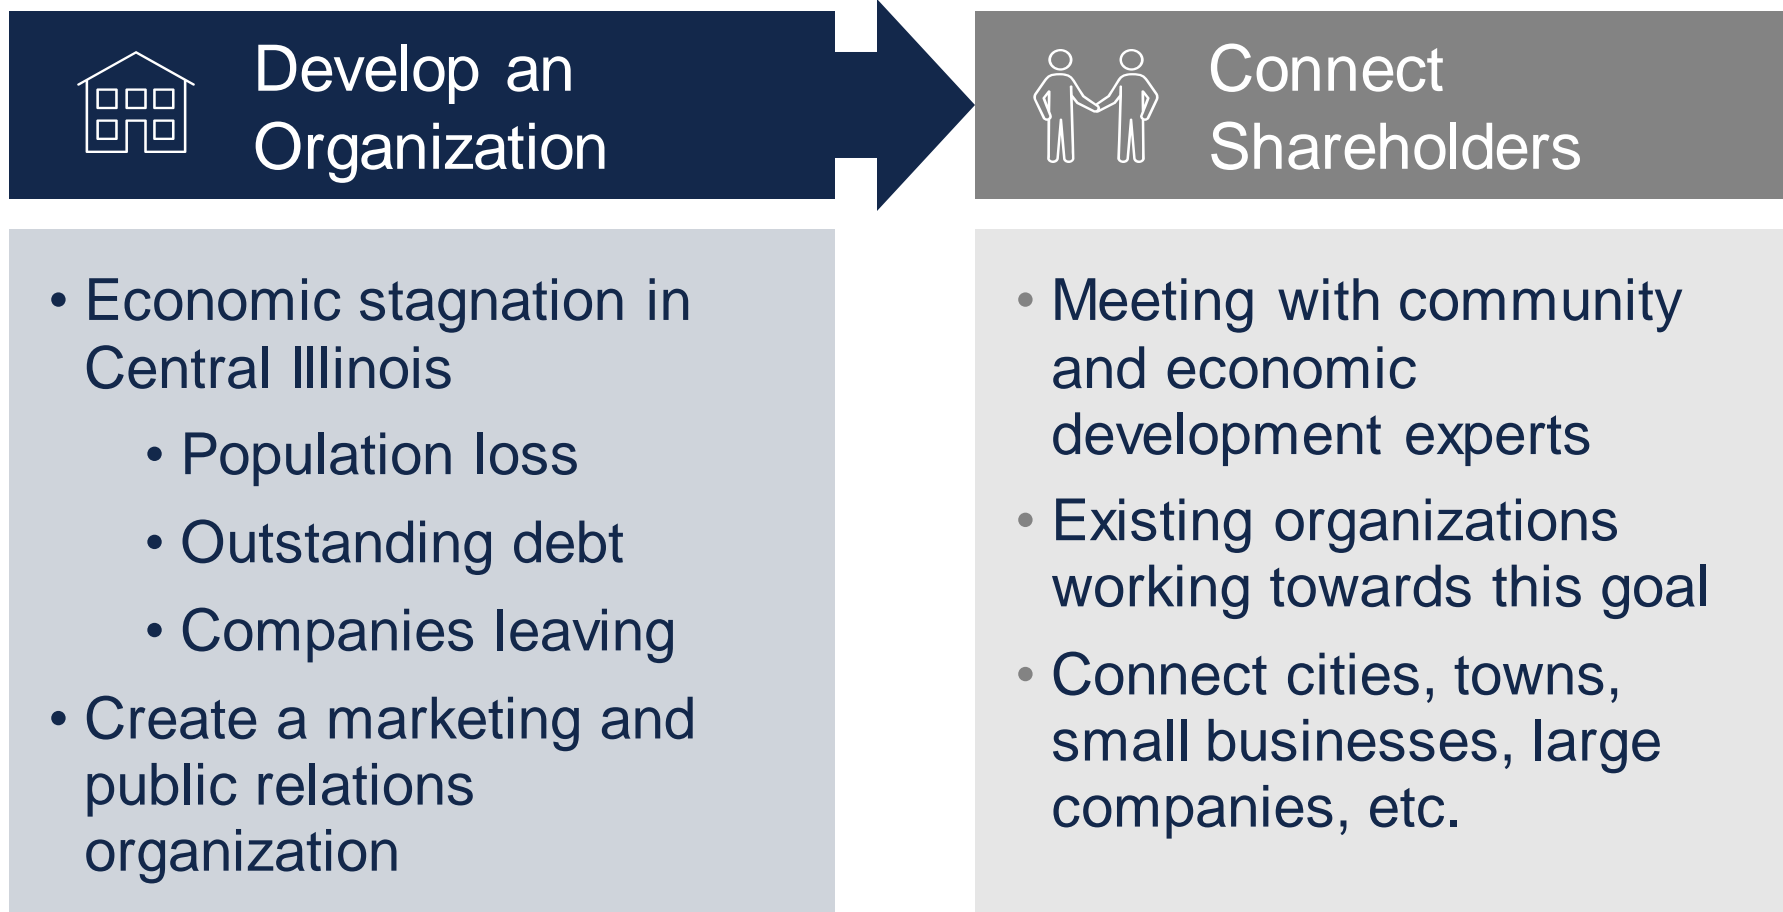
Develop an Organization

Connect Shareholders

• Economic stagnation in Central Illinois
  • Population loss
  • Outstanding debt
  • Companies leaving
• Create a marketing and public relations organization

• Meeting with community and economic development experts
• Existing organizations working towards this goal
• Connect cities, towns, small businesses, large companies, etc.